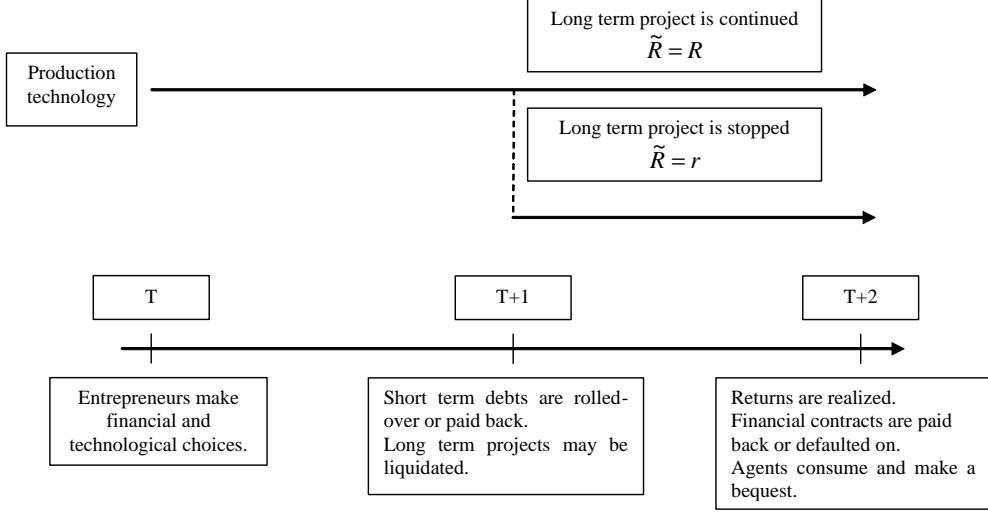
Long term project is continued
$\tilde{R} = R$

Production technology

Long term project is stopped
$\tilde{R} = r$

T

T+1

T+2

Entrepreneurs make financial and technological choices.

Short term debts are rolled-over or paid back.
Long term projects may be liquidated.

Returns are realized.
Financial contracts are paid back or defaulted on.
Agents consume and make a bequest.